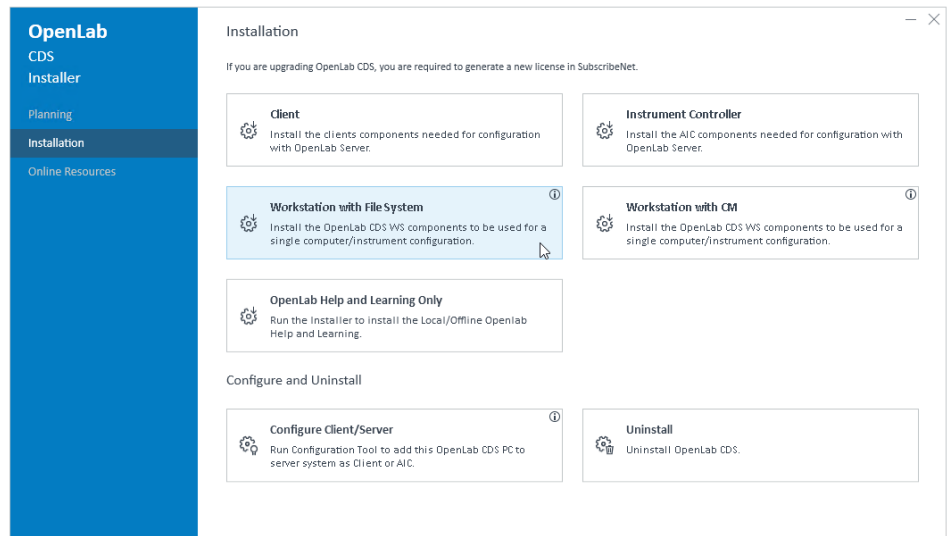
OpenLab
CDS
Installer

Planning

Installation

Online Resources

Installation

If you are upgrading OpenLab CDS, you are required to generate a new license in SubscribeNet.

Client
Install the clients components needed for configuration with OpenLab Server.

Instrument Controller
Install the AIC components needed for configuration with OpenLab Server.

Workstation with File System
Install the OpenLab CDS WS components to be used for a single computer/instrument configuration.

Workstation with CM
Install the OpenLab CDS WS components to be used for a single computer/instrument configuration.

OpenLab Help and Learning Only
Run the Installer to install the Local/Offline Openlab Help and Learning.

Configure and Uninstall

Configure Client/Server
Run Configuration Tool to add this OpenLab CDS PC to server system as Client or AIC.

Uninstall
Uninstall OpenLab CDS.